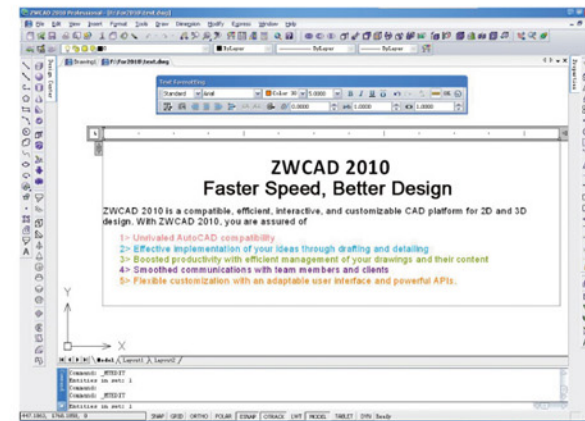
ZWCAD 2010 Professional - [D:\For2010\test.dwg]

File Edit View Insert Format Tools Draw Dimension Modify Express Window Help

ByLayer ByLayer ByLayer

Drawing1 D:\For2010\test.dwg

Text Formatting

Standard Arial Color 30 5.0000 B I U OK

0.0000 1.0000 1.0000

ZWCAD 2010
Faster Speed, Better Design

ZWCAD 2010 is a compatible, efficient, interactive, and customizable CAD platform for 2D and 3D design. With ZWCAD 2010, you are assured of

1> Unrivaled AutoCAD compatibility
2> Effective implementation of your ideas through drafting and detailing
3> Boosted productivity with efficient management of your drawings and their content
4> Smoothed communications with team members and clients
5> Flexible customization with an adaptable user interface and powerful APIs.

Y

X

Model Layout1 Layout2

Command: _MTEDIT
Entities in set: 1
Command:
Command: _MTEDIT
Entities in set: 1

SNAP GRID ORTHO POLAR ESNAP OTRACK LWT MODEL TABLET DYN Ready